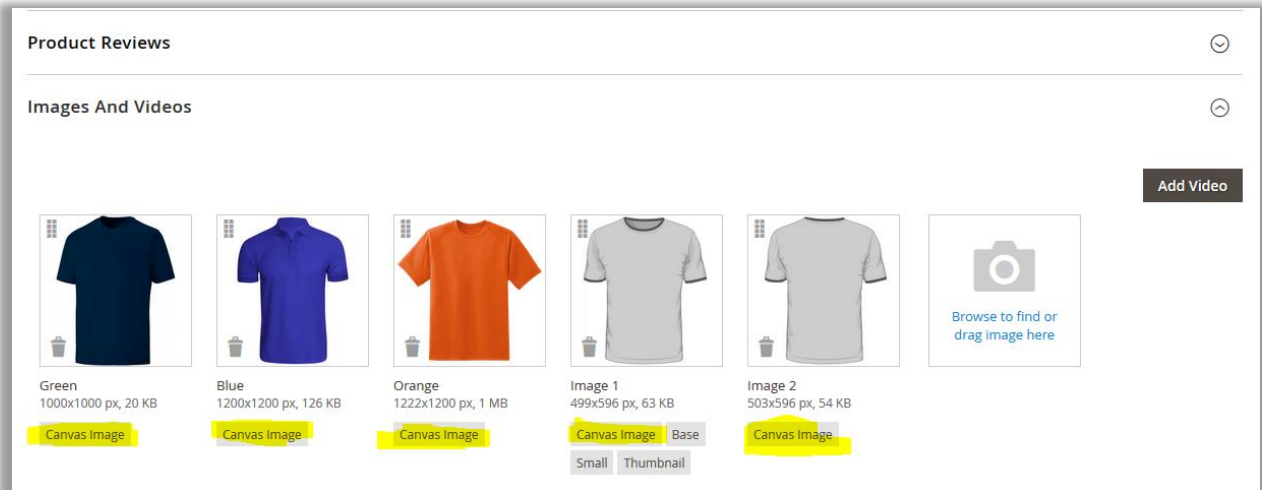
Product Reviews

Images And Videos

Add Video

Green
1000x1000 px, 20 KB
Canvas Image

Blue
1200x1200 px, 126 KB
Canvas Image

Orange
1222x1200 px, 1 MB
Canvas Image

Image 1
499x596 px, 63 KB
Canvas Image Base
Small Thumbnail

Image 2
503x596 px, 54 KB
Canvas Image

Browse to find or drag image here